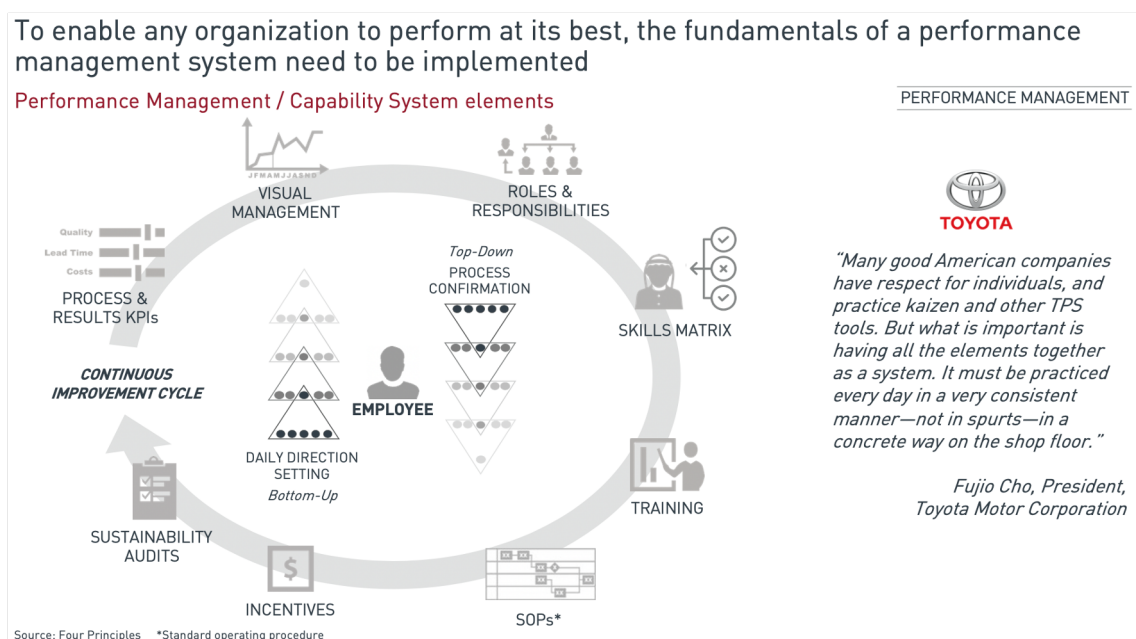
To enable any organization to perform at its best, the fundamentals of a performance management system need to be implemented

Performance Management / Capability System elements

PERFORMANCE MANAGEMENT

JFMAMJJASND

VISUAL MANAGEMENT

ROLES & RESPONSIBILITIES

Quality

Lead Time

Costs

PROCESS & RESULTS KPIs

Top-Down

PROCESS CONFIRMATION

SKILLS MATRIX

CONTINUOUS IMPROVEMENT CYCLE

EMPLOYEE

DAILY DIRECTION SETTING

Bottom-Up

TRAINING

SUSTAINABILITY AUDITS

$

INCENTIVES

SOPs*

TOYOTA

"Many good American companies have respect for individuals, and practice kaizen and other TPS tools. But what is important is having all the elements together as a system. It must be practiced every day in a very consistent manner—not in spurts—in a concrete way on the shop floor."

Fujio Cho, President, Toyota Motor Corporation

Source: Four Principles *Standard operating procedure